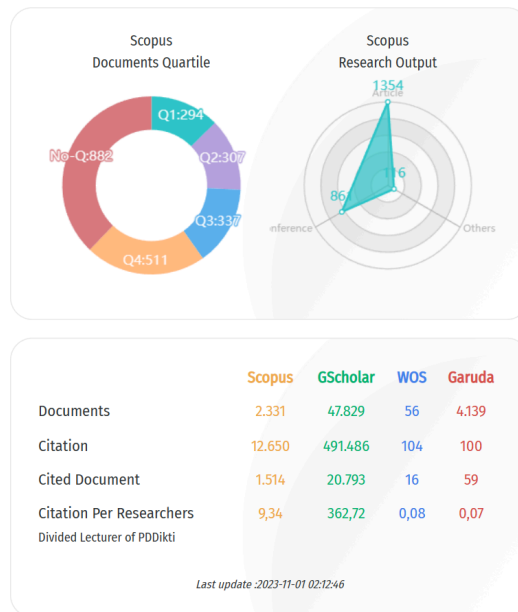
Scopus
Documents Quartile

Q1:294
Q2:307
Q3:337
Q4:511
No-Q:882

Scopus
Research Output

1354
Article
116
86
onference
Others

| | Scopus | GScholar | WOS | Garuda |
|---|---|---|---|---|
| Documents | 2.331 | 47.829 | 56 | 4.139 |
| Citation | 12.650 | 491.486 | 104 | 100 |
| Cited Document | 1.514 | 20.793 | 16 | 59 |
| Citation Per Researchers | 9,34 | 362,72 | 0,08 | 0,07 |

Divided Lecturer of PDDikti

Last update :2023-11-01 02:12:46